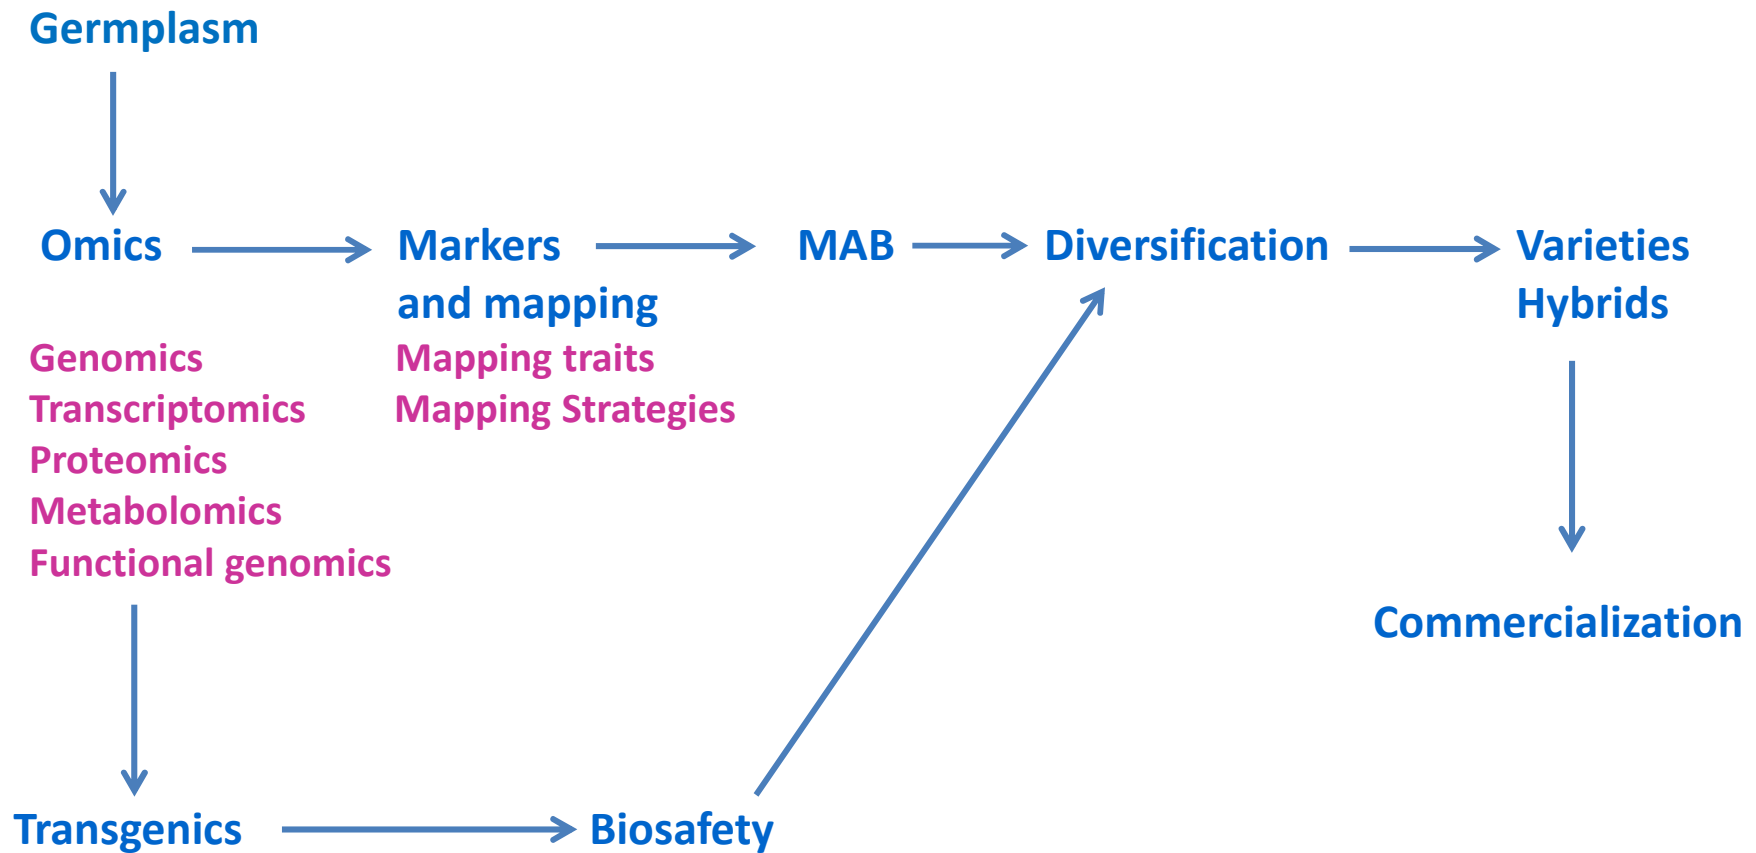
Germplasm

Omics

Genomics
Transcriptomics
Proteomics
Metabolomics
Functional genomics

Markers and mapping

Mapping traits
Mapping Strategies

MAB

Diversification

Varieties
Hybrids

Commercialization

Transgenics

Biosafety